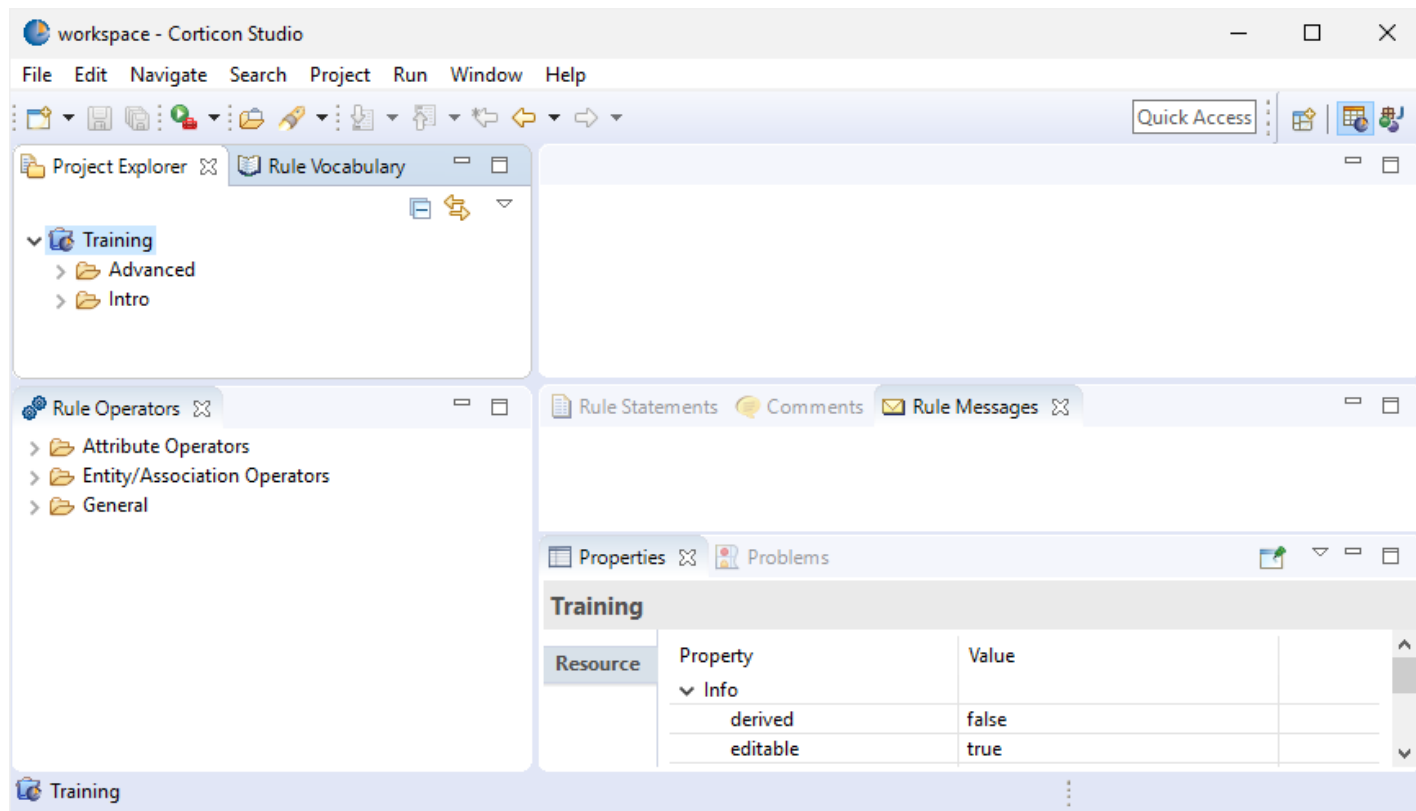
workspace - Corticon Studio

File Edit Navigate Search Project Run Window Help

Quick Access

Project Explorer
Rule Vocabulary

Training
Advanced
Intro

Rule Operators

Attribute Operators
Entity/Association Operators
General

Rule Statements
Comments
Rule Messages

Properties
Problems

Training

Resource

| Property | Value |
|---|---|
| Info | |
| derived | false |
| editable | true |

Training